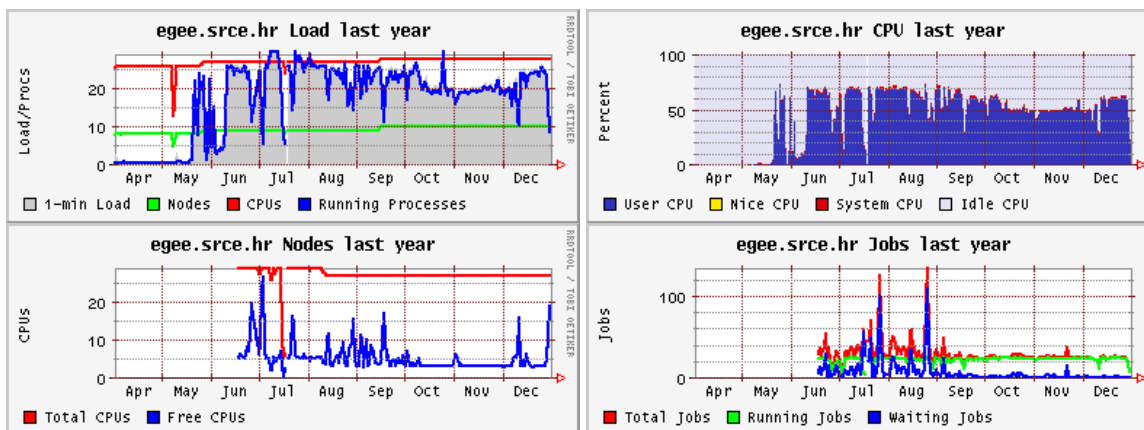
egee.srce.hr Load last year

RRDTOOL / TOBI OETIKER

Load/Procs

20

10

0

Apr May Jun Jul Aug Sep Oct Nov Dec

1-min Load Nodes CPUs Running Processes

egee.srce.hr CPU last year

Percent

100

50

0

Apr May Jun Jul Aug Sep Oct Nov Dec

User CPU Nice CPU System CPU Idle CPU

egee.srce.hr Nodes last year

RRDTOOL / TOBI OETIKER

CPUs

20

10

0

Apr May Jun Jul Aug Sep Oct Nov Dec

Total CPUs Free CPUs

egee.srce.hr Jobs last year

Jobs

100

0

Apr May Jun Jul Aug Sep Oct Nov Dec

Total Jobs Running Jobs Waiting Jobs